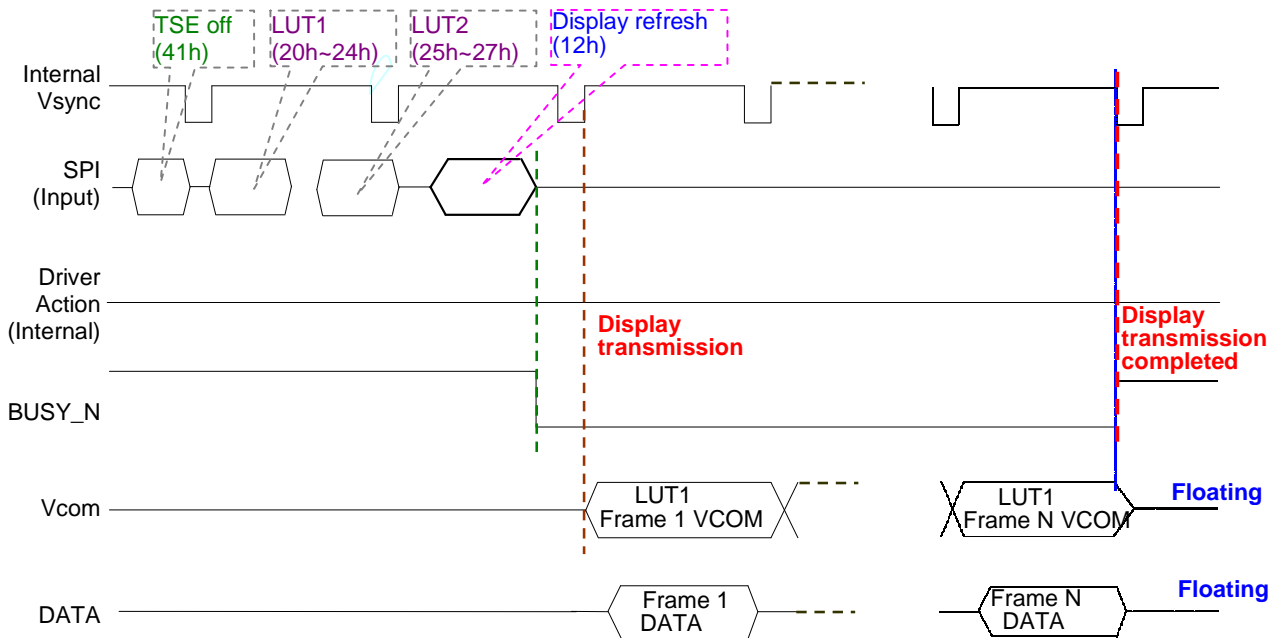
TSE off
(41h)

LUT1
(20h~24h)

LUT2
(25h~27h)

Display refresh
(12h)

Internal
Vsync

SPI
(Input)

Driver
Action
(Internal)

Display
transmission

Display
transmission
completed

BUSY_N

Vcom

LUT1
Frame 1 VCOM

LUT1
Frame N VCOM

Floating

DATA

Frame 1
DATA

Frame N
DATA

Floating